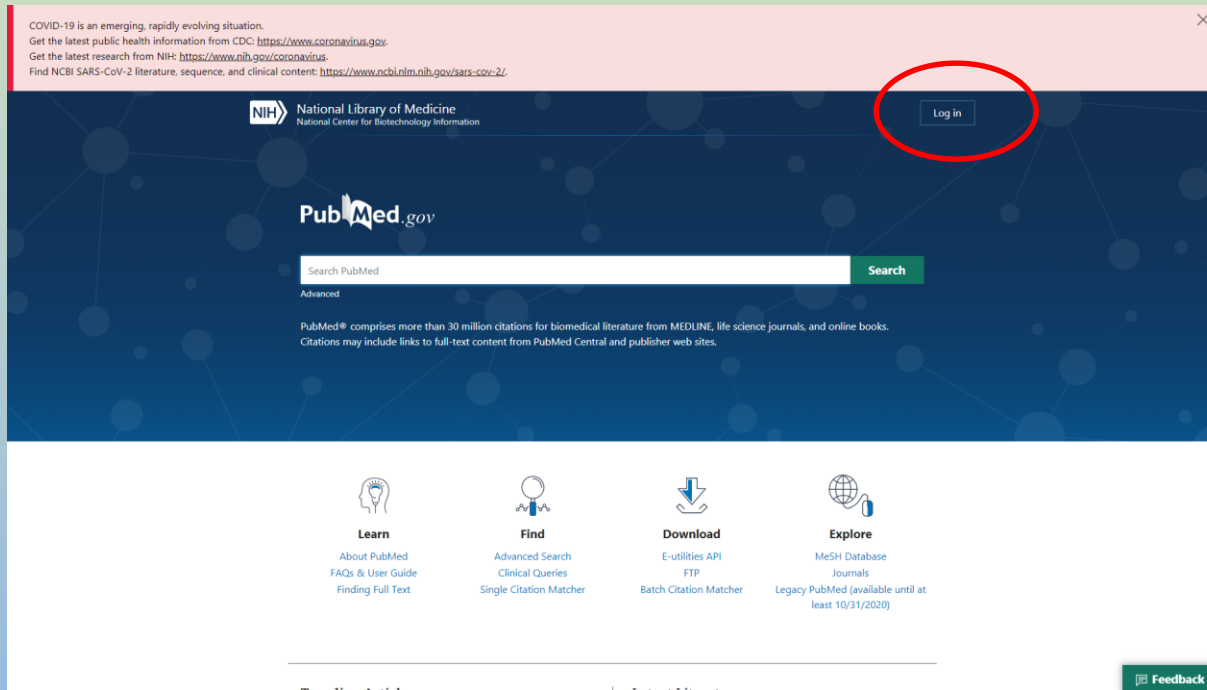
COVID-19 is an emerging, rapidly evolving situation.
Get the latest public health information from CDC: https://www.coronavirus.gov.
Get the latest research from NIH: https://www.nih.gov/coronavirus.
Find NCBI SARS-CoV-2 literature, sequence, and clinical content: https://www.ncbi.nlm.nih.gov/sars-cov-2/.

×

NIH National Library of Medicine
National Center for Biotechnology Information

Log in

PubMed.gov

Search PubMed

Search

Advanced

PubMed® comprises more than 30 million citations for biomedical literature from MEDLINE, life science journals, and online books. Citations may include links to full-text content from PubMed Central and publisher web sites.

Learn
About PubMed
FAQs & User Guide
Finding Full Text

Find
Advanced Search
Clinical Queries
Single Citation Matcher

Download
E-utilities API
FTP
Batch Citation Matcher

Explore
MeSH Database
Journals
Legacy PubMed (available until at least 10/31/2020)

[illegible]

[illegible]

Feedback